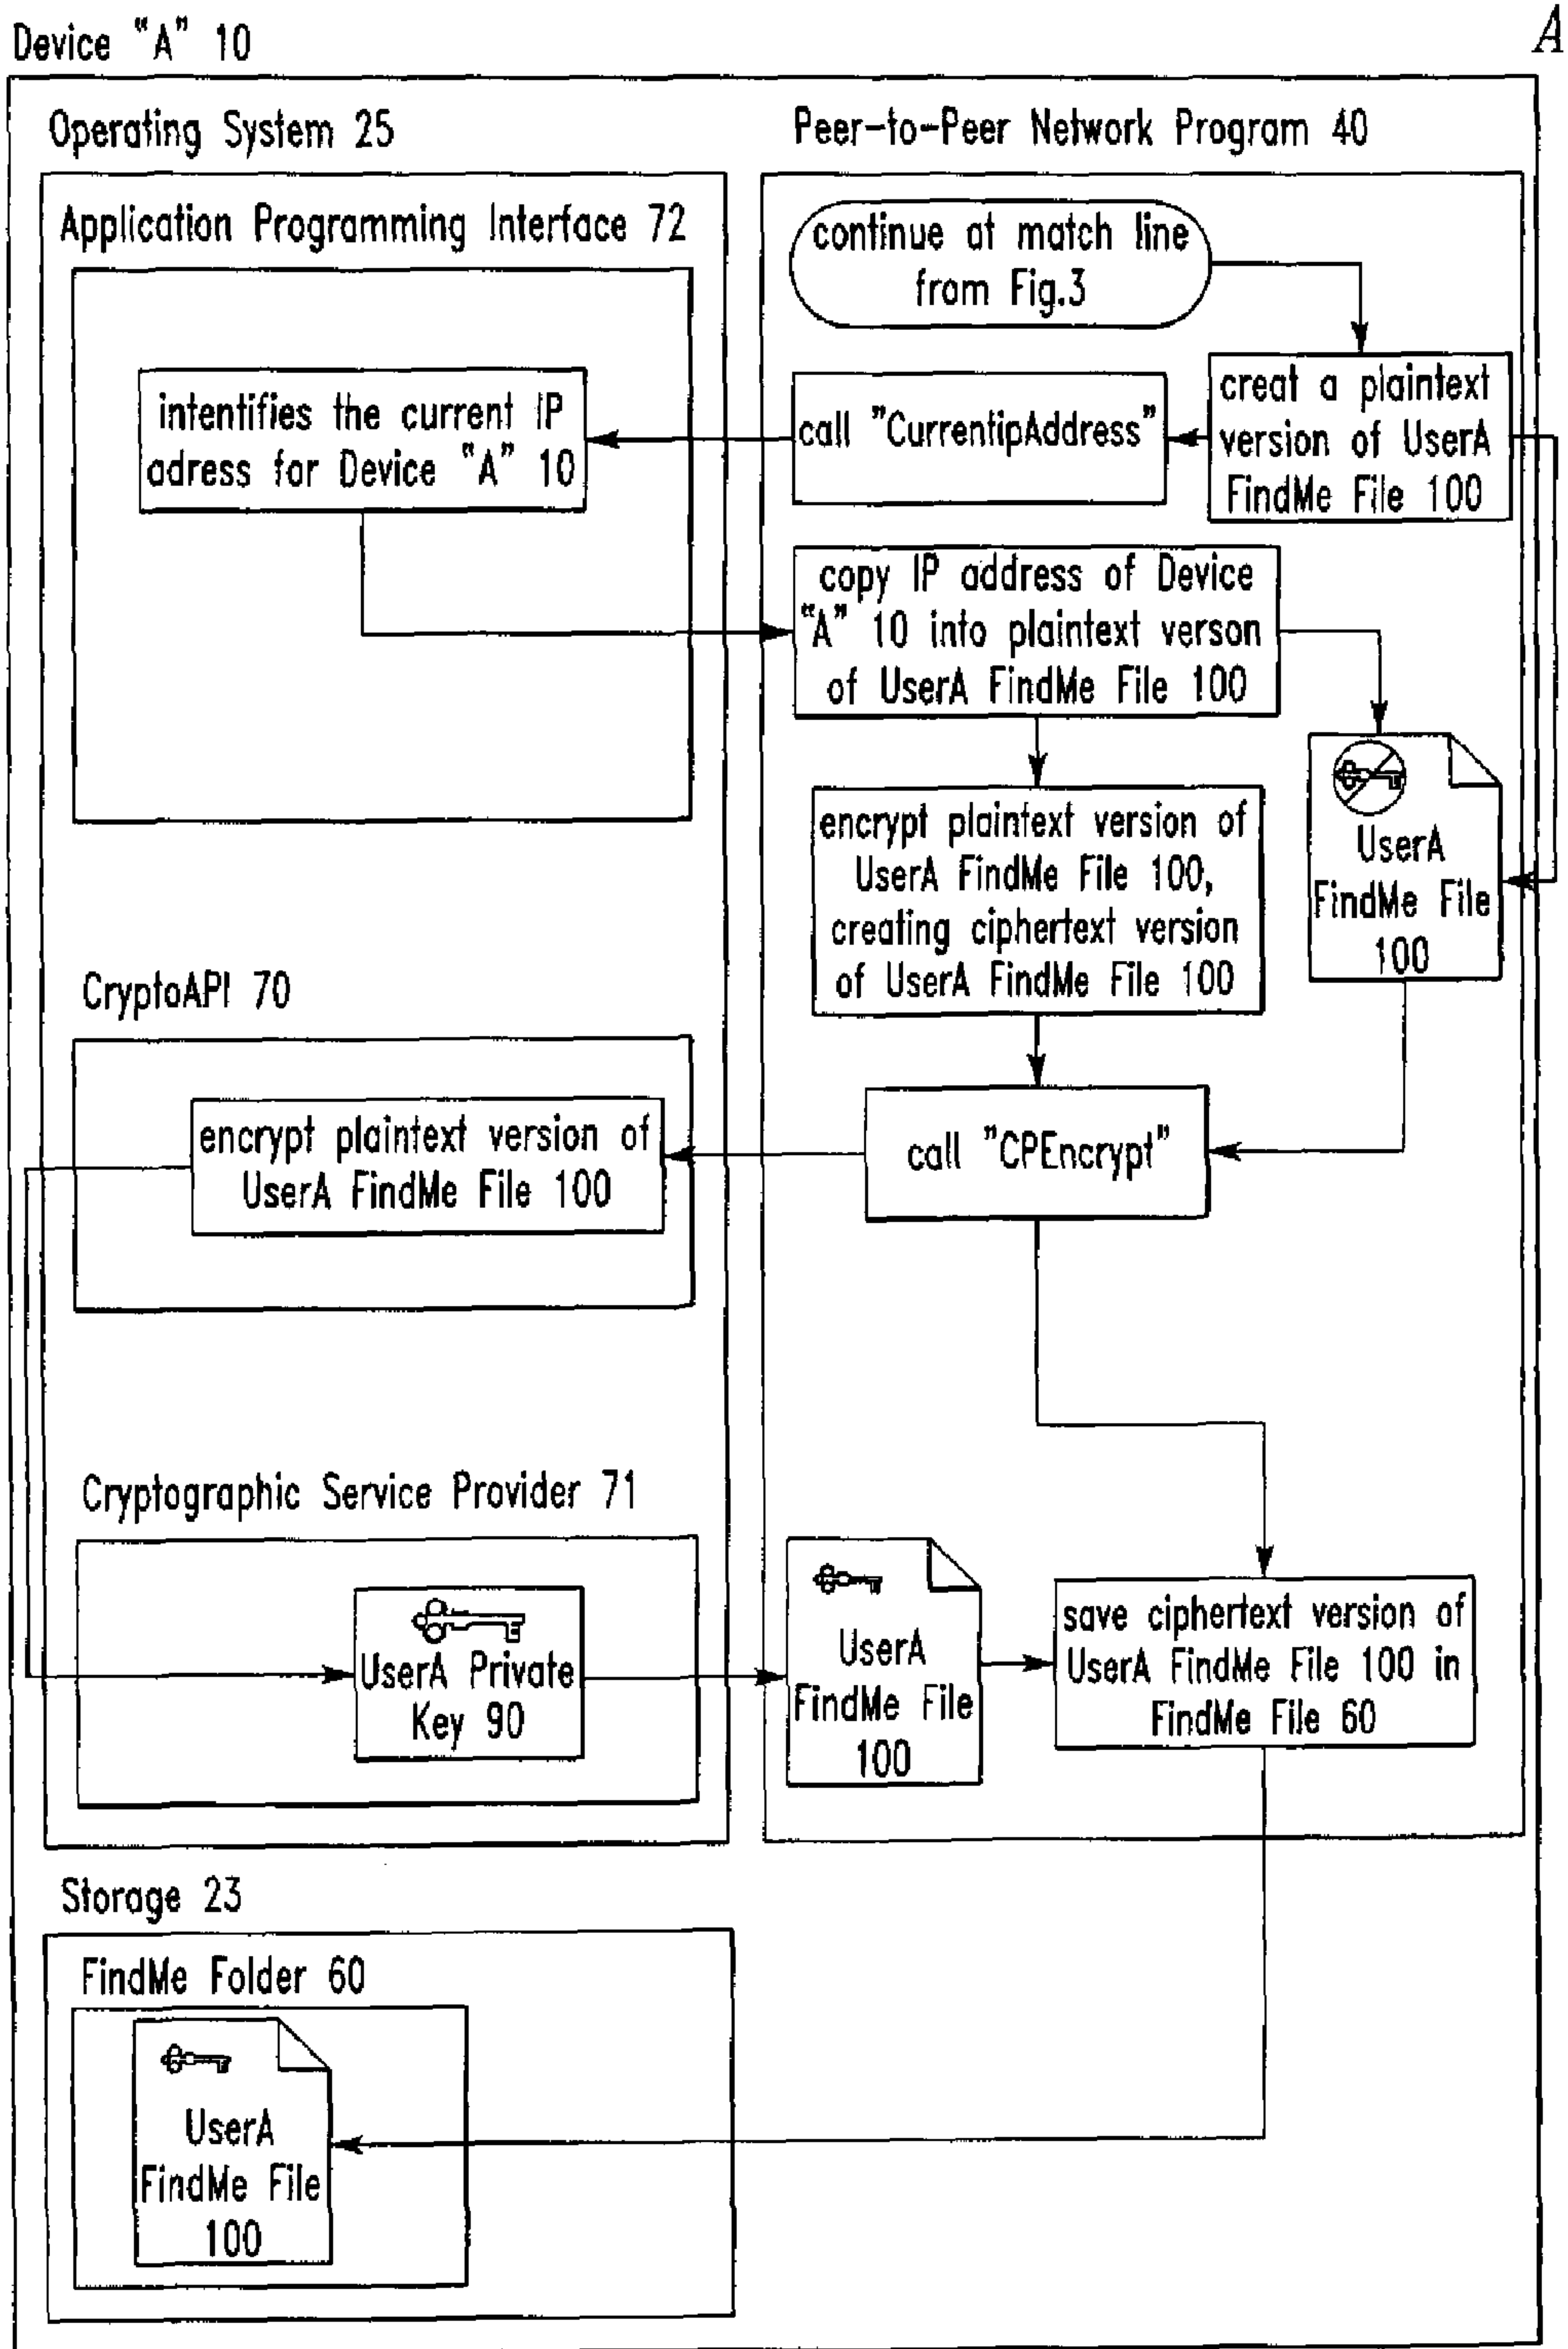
Device "A" 10

A

Operating System 25

Peer-to-Peer Network Program 40

Application Programming Interface 72

continue at match line from Fig.3

creat a plaintext version of UserA FindMe File 100

intentifies the current IP adress for Device "A" 10

call "CurrentipAddress"

copy IP address of Device "A" 10 into plaintext verson of UserA FindMe File 100

encrypt plaintext version of UserA FindMe File 100, creating ciphertext version of UserA FindMe File 100

UserA FindMe File 100

CryptoAPI 70

encrypt plaintext version of UserA FindMe File 100

call "CPEncrypt"

Cryptographic Service Provider 71

UserA Private Key 90

UserA FindMe File 100

save ciphertext version of UserA FindMe File 100 in FindMe File 60

Storage 23

FindMe Folder 60

UserA FindMe File 100